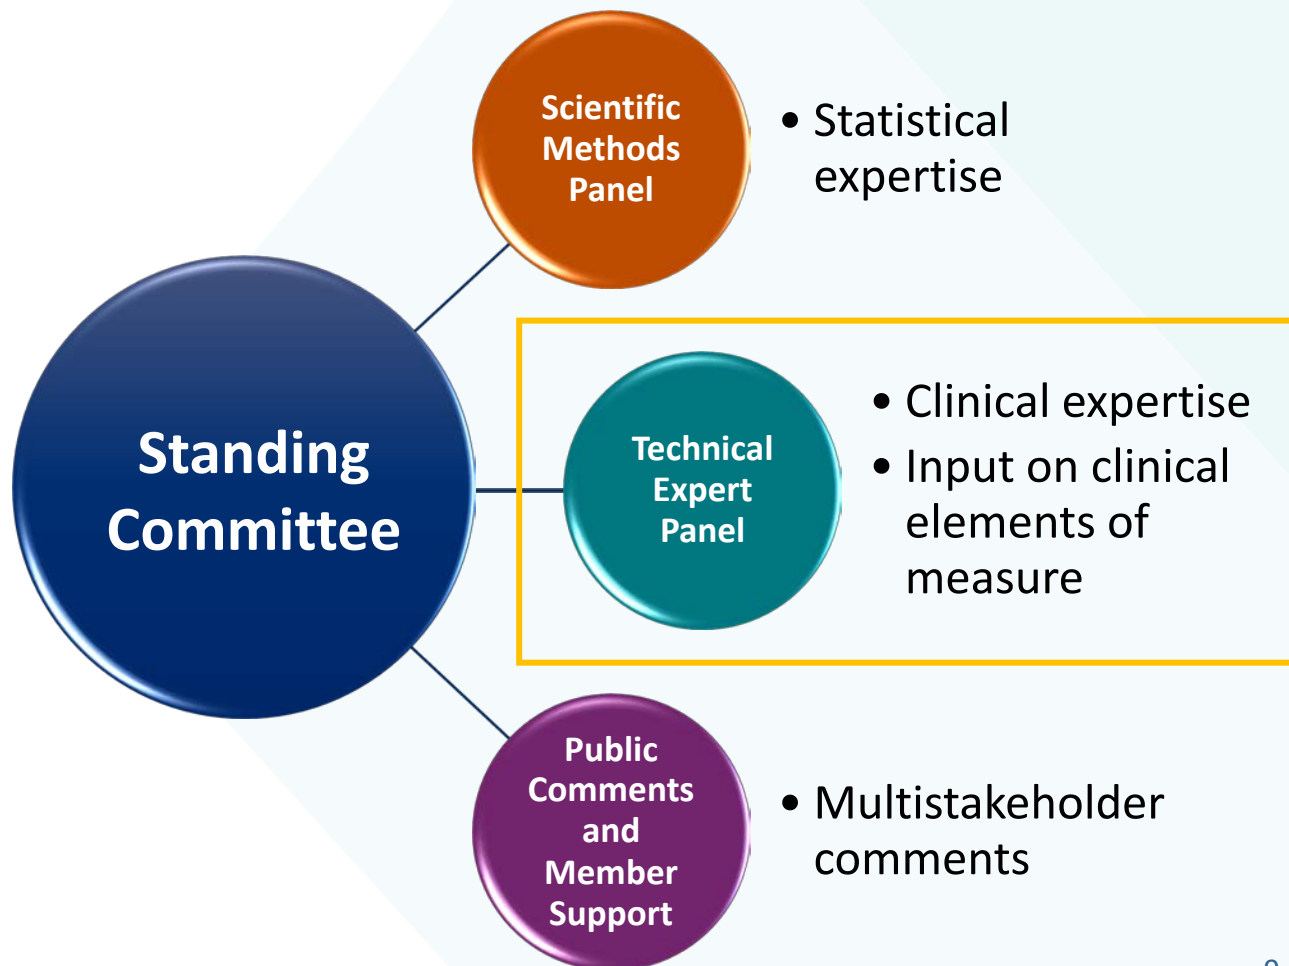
Standing Committee

Scientific Methods Panel

• Statistical expertise

Technical Expert Panel

• Clinical expertise
• Input on clinical elements of measure

Public Comments and Member Support

• Multistakeholder comments